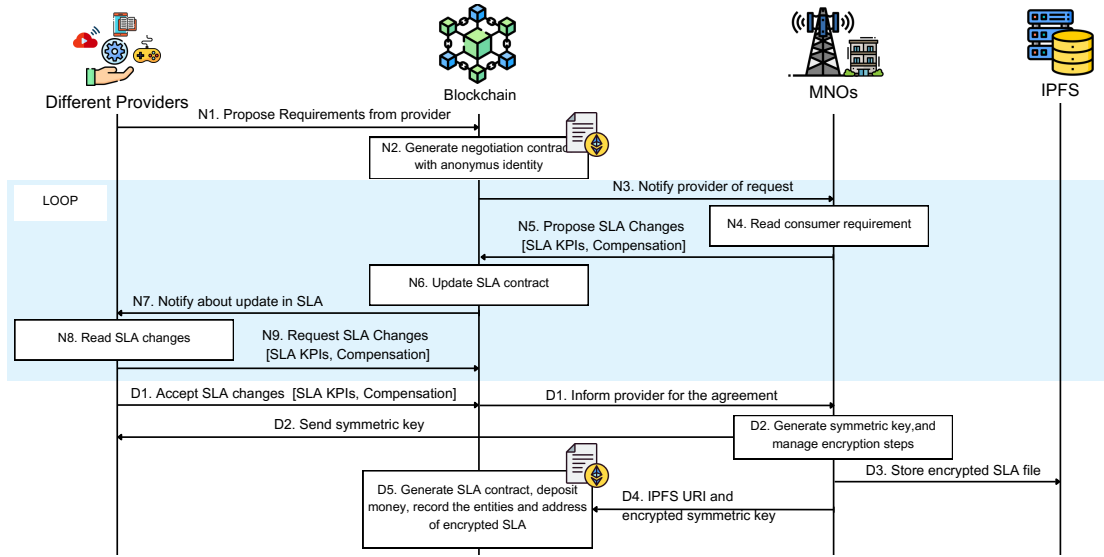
Different Providers

Blockchain

MNOs

IPFS

N1. Propose Requirements from provider

N2. Generate negotiation contract with anonymus identity

LOOP

N3. Notify provider of request

N4. Read consumer requirement

N5. Propose SLA Changes [SLA KPIs, Compensation]

N6. Update SLA contract

N7. Notify about update in SLA

N8. Read SLA changes

N9. Request SLA Changes [SLA KPIs, Compensation]

D1. Accept SLA changes [SLA KPIs, Compensation]

D1. Inform provider for the agreement

D2. Send symmetric key

D2. Generate symmetric key,and manage encryption steps

D3. Store encrypted SLA file

D4. IPFS URI and encrypted symmetric key

D5. Generate SLA contract, deposit money, record the entities and address of encrypted SLA